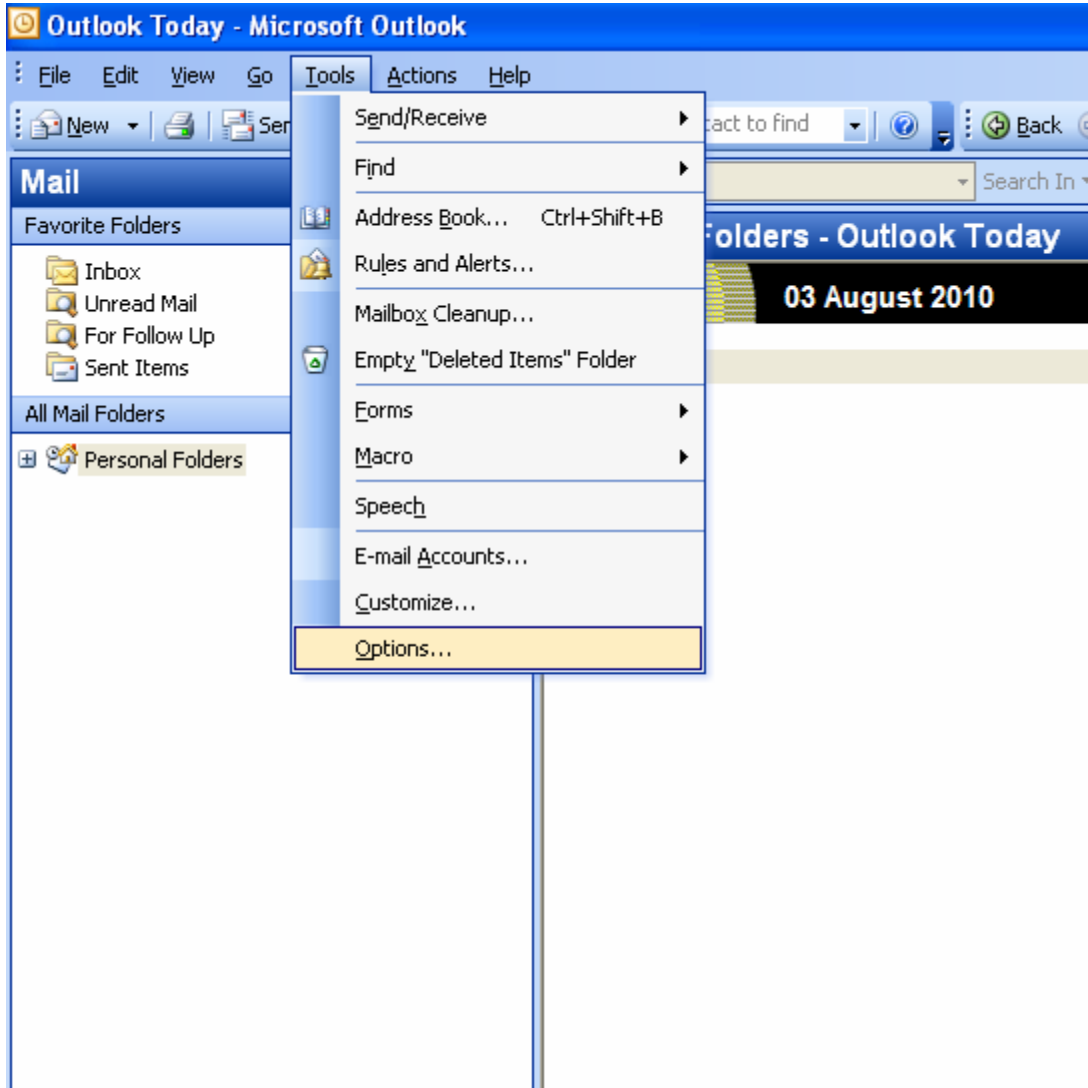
Outlook Today - Microsoft Outlook

File Edit View Go Tools Actions Help

New Sen

Send/Receive
Find
Address Book... Ctrl+Shift+B
Rules and Alerts...
Mailbox Cleanup...
Empty "Deleted Items" Folder
Forms
Macro
Speech
E-mail Accounts...
Customize...
Options...

tact to find

Back

Search In

Mail

Favorite Folders

Inbox
Unread Mail
For Follow Up
Sent Items

All Mail Folders

Personal Folders

Folders - Outlook Today

03 August 2010